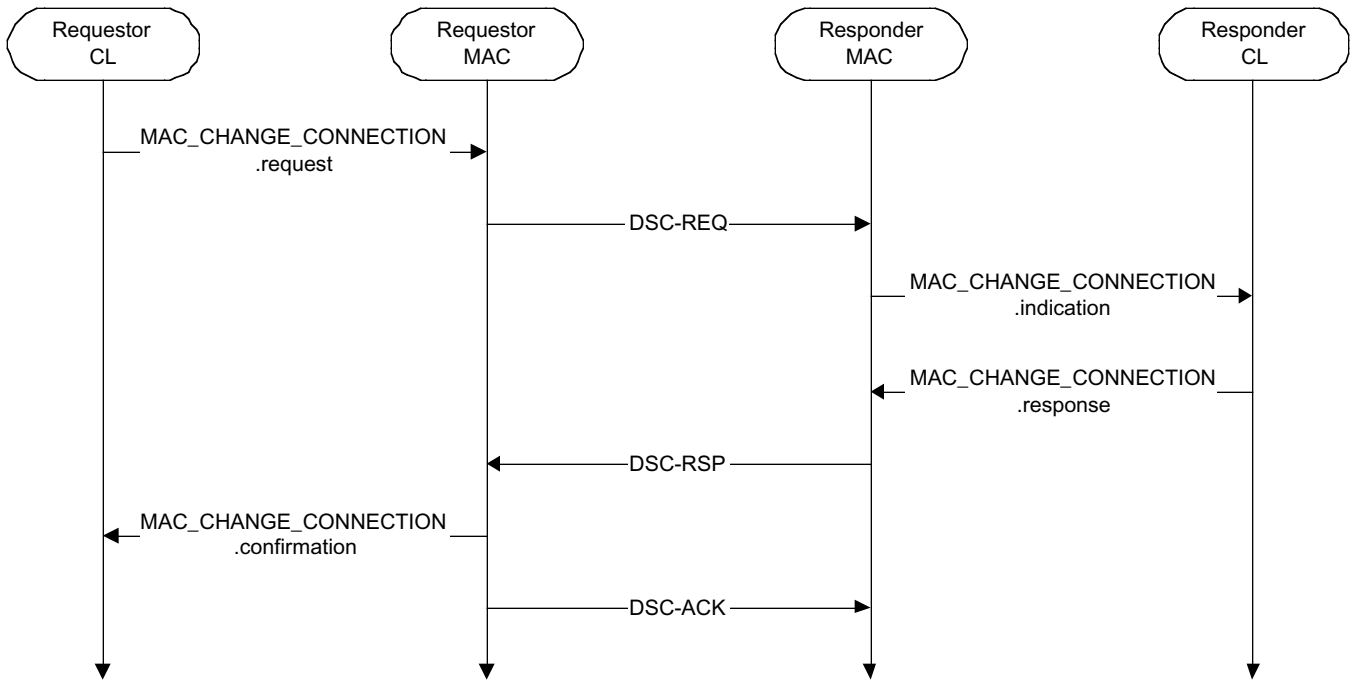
Requestor CL

Requestor MAC

Responder MAC

Responder CL

MAC_CHANGE_CONNECTION .request

DSC-REQ

MAC_CHANGE_CONNECTION .indication

MAC_CHANGE_CONNECTION .response

DSC-RSP

MAC_CHANGE_CONNECTION .confirmation

DSC-ACK